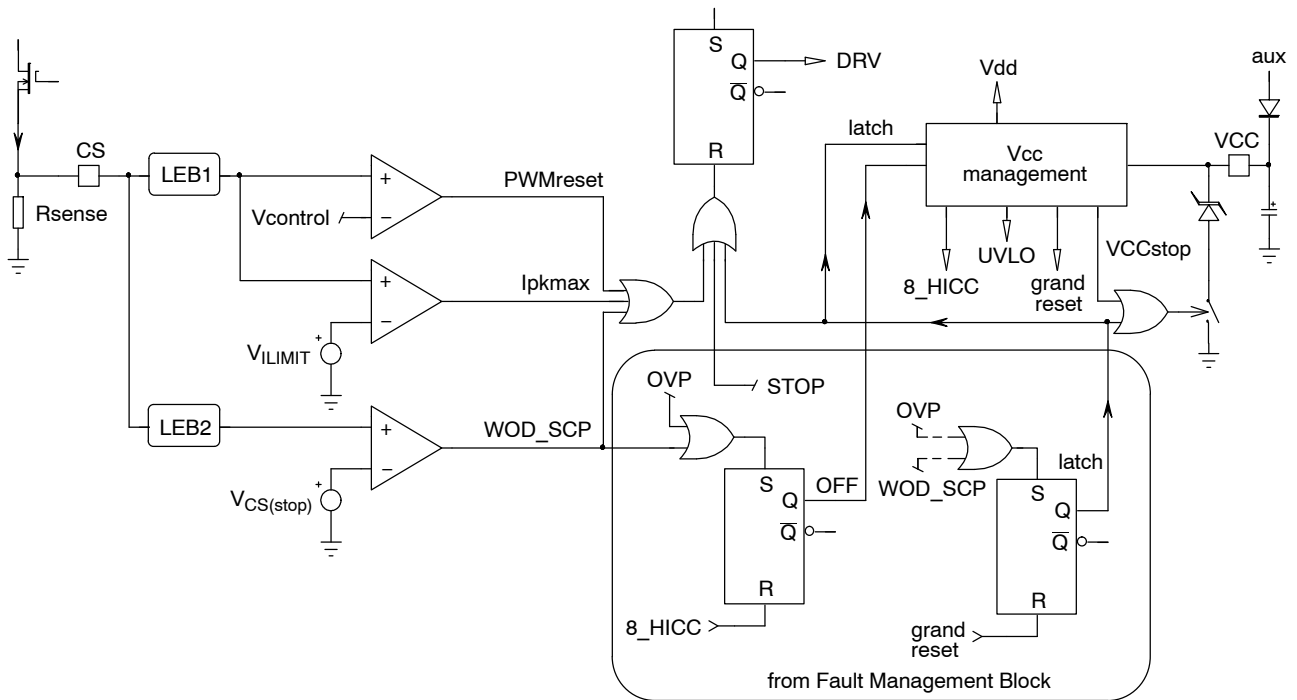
S
Q
$\overline{Q}$
R
DRV
Vdd
aux
latch
Vcc management
VCC
CS
LEB1
PWMreset
Rsense
Vcontrol
UVLO
VCCstop
8_HICC
grand reset
Ipkmax
$V_{ILIMIT}$
OVP
STOP
LEB2
WOD_SCP
OVP
latch
S
Q
OFF
$\overline{Q}$
WOD_SCP
S
Q
$\overline{Q}$
$V_{CS(stop)}$
R
R
8_HICC
grand reset
from Fault Management Block